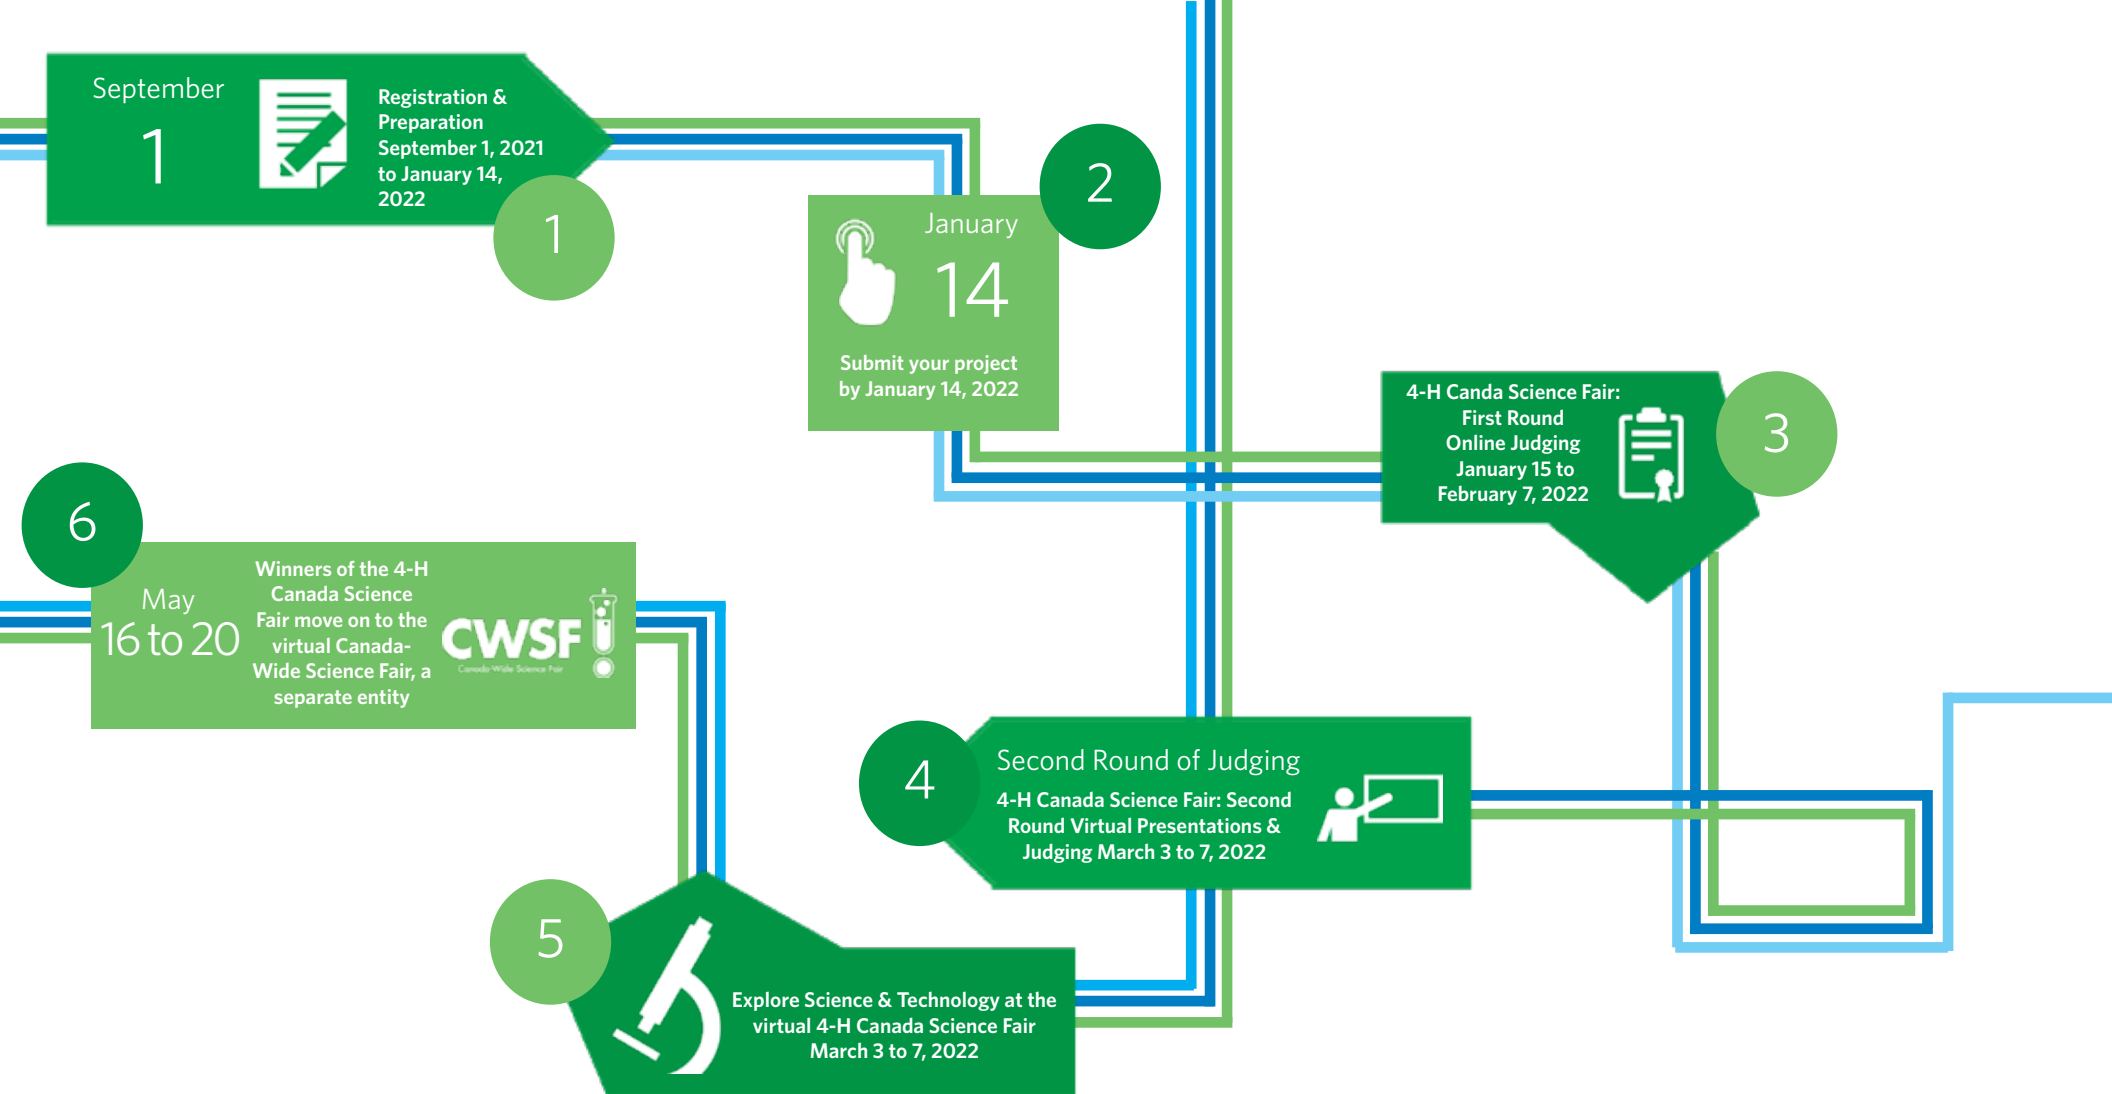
September
1

Registration & Preparation September 1, 2021 to January 14, 2022

1

2

January
14

Submit your project by January 14, 2022

4-H Canda Science Fair: First Round Online Judging January 15 to February 7, 2022

3

6

May
16 to 20

Winners of the 4-H Canada Science Fair move on to the virtual Canada-Wide Science Fair, a separate entity

CWSF
Canada-Wide Science Fair

4

Second Round of Judging

4-H Canada Science Fair: Second Round Virtual Presentations & Judging March 3 to 7, 2022

5

Explore Science & Technology at the virtual 4-H Canada Science Fair March 3 to 7, 2022